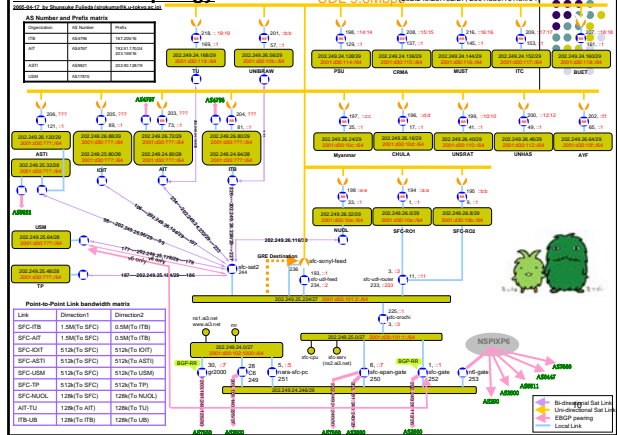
2005-04-17 by Shunsuke Fujieda (s/okumu@k.u-tokyo.ac.jp)

AS Number and Prefix matrix

| Organization | AS Number | Prefix |
|---|---|---|
| ITB | AS4796 | 167.205/16 |
| AIT | AS4767 | 192.41.170/24 203.159/16 |
| ASTI | AS9821 | 202.90.128/19 |
| USM | AS17816 | |

TU
UNIBRAW
PSU
CRMA
MUST
ITC
BUET

202.249.24.168/29
202.249.24.136/29
202.249.24.144/29
202.249.24.152/29
202.249.24.160/29

ASTI
IOIT
AIT
ITB
Myanmar
CHULA
UNSRAT
UNHAS
AYF

202.249.25.32/28
202.249.26.88/29
202.249.26.72/29
202.249.26.64/29
202.249.26.96/29

AS4796
AS4796

NUOL
SFC-RO1
SFC-RO2

202.249.26.32/29
202.249.26.0/29
202.249.26.8/29

AS9821
USM
202.249.25.64/28
202.249.25.48/28
TP

GRE Destination
202.249.26.116/30
sfc-sat2
244
sfc-sony-feed
sfc-udl-feed
sfc-ra
202.249.25.224/27

Point-to-Point Link bandwidth matrix

| Link | Direction1 | Direction2 |
|---|---|---|
| SFC-ITB | 1.5M(To SFC) | 0.5M(To ITB) |
| SFC-AIT | 1.5M(To SFC) | 0.5M(To AIT) |
| SFC-IOIT | 512k(To SFC) | 512k(To IOIT) |
| SFC-ASTI | 512k(To SFC) | 512k(To ASTI) |
| SFC-USM | 512k(To SFC) | 512k(To USM) |
| SFC-TP | 512k(To SFC) | 512k(To TP) |
| SFC-NUOL | 128k(To SFC) | 128k(To NUOL) |
| AIT-TU | 128k(To AIT) | 128k(To TU) |
| ITB-UB | 128k(To ITB) | 128k(To UB) |

ns1.ai3.net
www.ai3.net
202.249.24.0/27
202.249.25.0/27
BGP-RR
gr2000
nara-sfc-pc
sfc-apan-gate
sfc-gate
init-gate
NSPIXP6
202.249.24.248/29
sfc-cpu
sfc-serv

Bi-directional Sat Link
Uni-directional Sat Link
EBGP peering
Local Link

AS2500
AS7660
AS2914
AS4713
AS7500